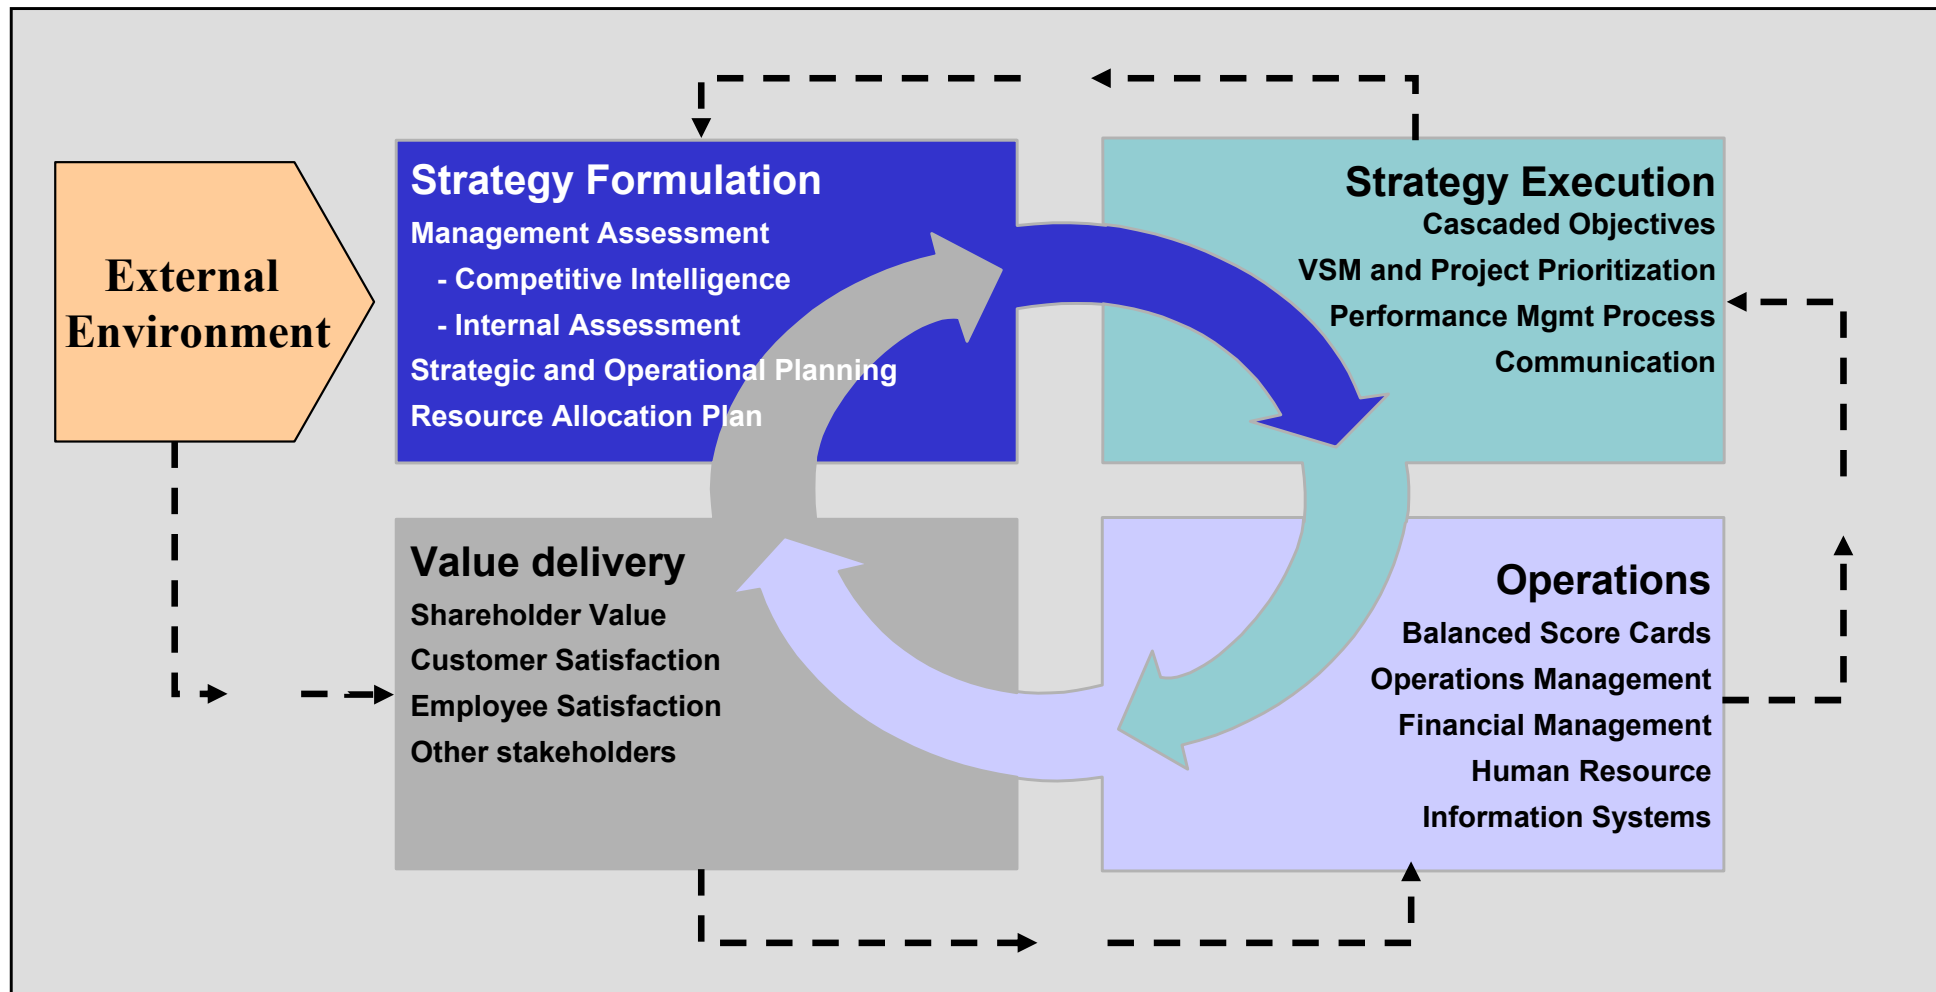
External Environment

Strategy Formulation
Management Assessment
- Competitive Intelligence
- Internal Assessment
Strategic and Operational Planning
Resource Allocation Plan

Strategy Execution
Cascaded Objectives
VSM and Project Prioritization
Performance Mgmt Process
Communication

Value delivery
Shareholder Value
Customer Satisfaction
Employee Satisfaction
Other stakeholders

Operations
Balanced Score Cards
Operations Management
Financial Management
Human Resource
Information Systems